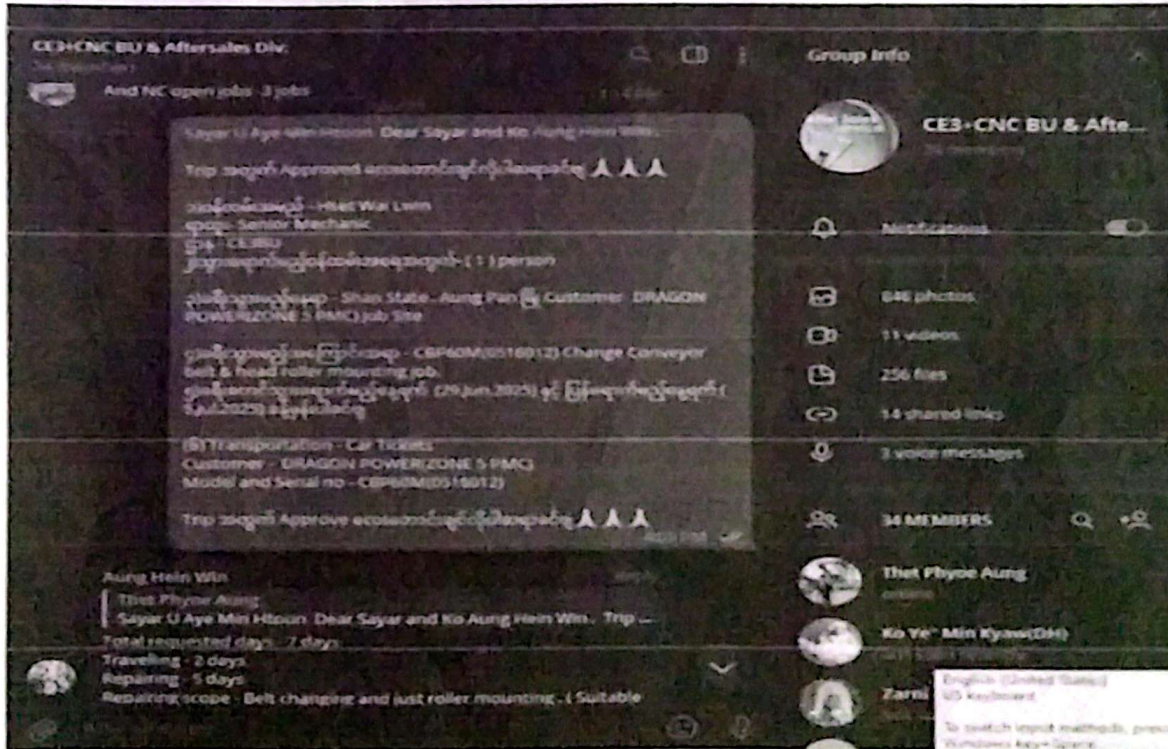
CE3+CNC BU & Aftersales Div.

And NC open jobs -3 jobs

Sayar U Aye Min Htoon Dear Sayar and Ko Aung Hein Win

Trip အတွက် Approved ပေးပေးတော်မူပါရန်လျှောက်ထားပါသည် 🙏🙏🙏

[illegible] - Htet Wai Lwin
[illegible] - Senior Mechanic
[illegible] - CE3BU
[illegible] - ( 1 ) person

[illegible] - Shan State - Aung Pan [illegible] Customer - DRAGON POWERZONE 5 PMC) Job Site

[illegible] - CBP60M(0516012) Change Conveyer belt & head roller mounting job.
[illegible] (29.Jun.2025) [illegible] (5.Jul.2025) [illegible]

(B) Transportation - Car Tickets
Customer - DRAGON POWER(ZONE 5 PMC)
Model and Serial no - CBP60M(0516012)

Trip အတွက် Approve ပေးပေးတော်မူပါရန်လျှောက်ထားပါသည် 🙏🙏🙏

Aung Hein Win
Thet Phyoe Aung
Sayar U Aye Min Htoon Dear Sayar and Ko Aung Hein Win . Trip ...
Total requested days - 7 days
Traveling - 2 days
Repairing - 5 days
Repairing scope - Belt changing and just roller mounting . ( Suitable

Group Info
CE3+CNC BU & Afte...
Notifications
846 photos
11 videos
256 files
14 shared links
3 voice messages
34 MEMBERS
Thet Phyoe Aung
online
Ko Ye' Min Kyaw(DH)
Zarni
English (United States)
US keyboard
To switch input methods, press Windows key+Space